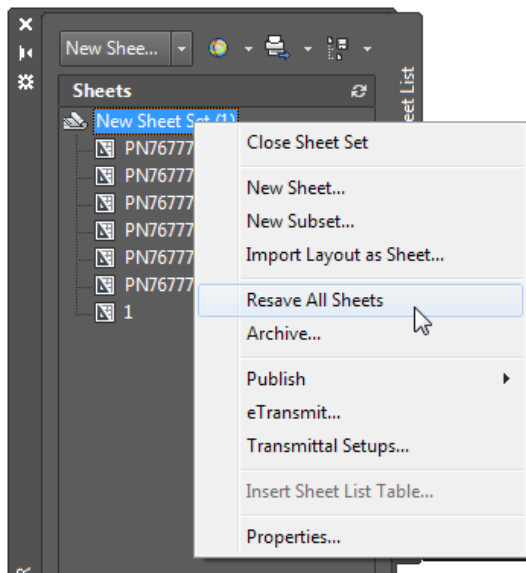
New Shee...

Sheets

New Sheet Set (1)
PN76777
PN76777
PN76777
PN76777
PN76777
PN76777
1

eet List

Close Sheet Set

New Sheet...
New Subset...
Import Layout as Sheet...

Resave All Sheets
Archive...

Publish
eTransmit...
Transmittal Setups...

Insert Sheet List Table...

Properties...